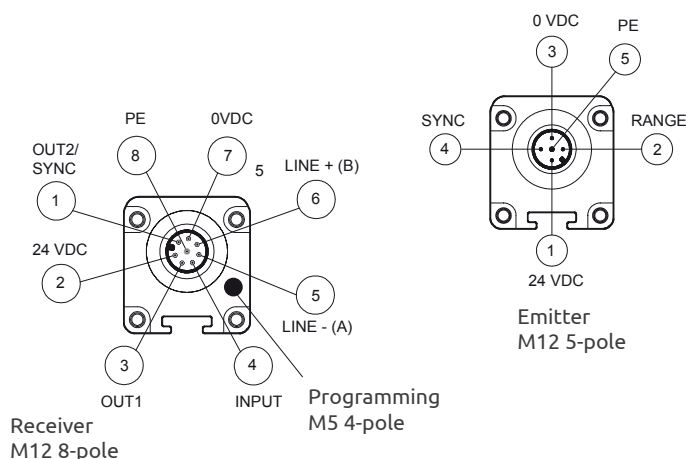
0 VDC

PE

3

5

SYNC

RANGE

4

2

1

24 VDC

Emitter
M12 5-pole

PE

0VDC

OUT2/
SYNC

8

7

5

LINE + (B)

1

6

24 VDC

2

5

LINE - (A)

3

4

OUT1

INPUT

Programming
M5 4-pole

Receiver
M12 8-pole